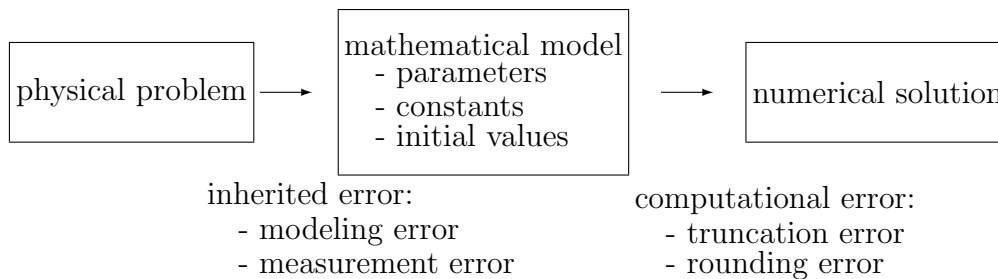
physical problem

mathematical model
- parameters
- constants
- initial values

numerical solution

inherited error:
- modeling error
- measurement error

computational error:
- truncation error
- rounding error